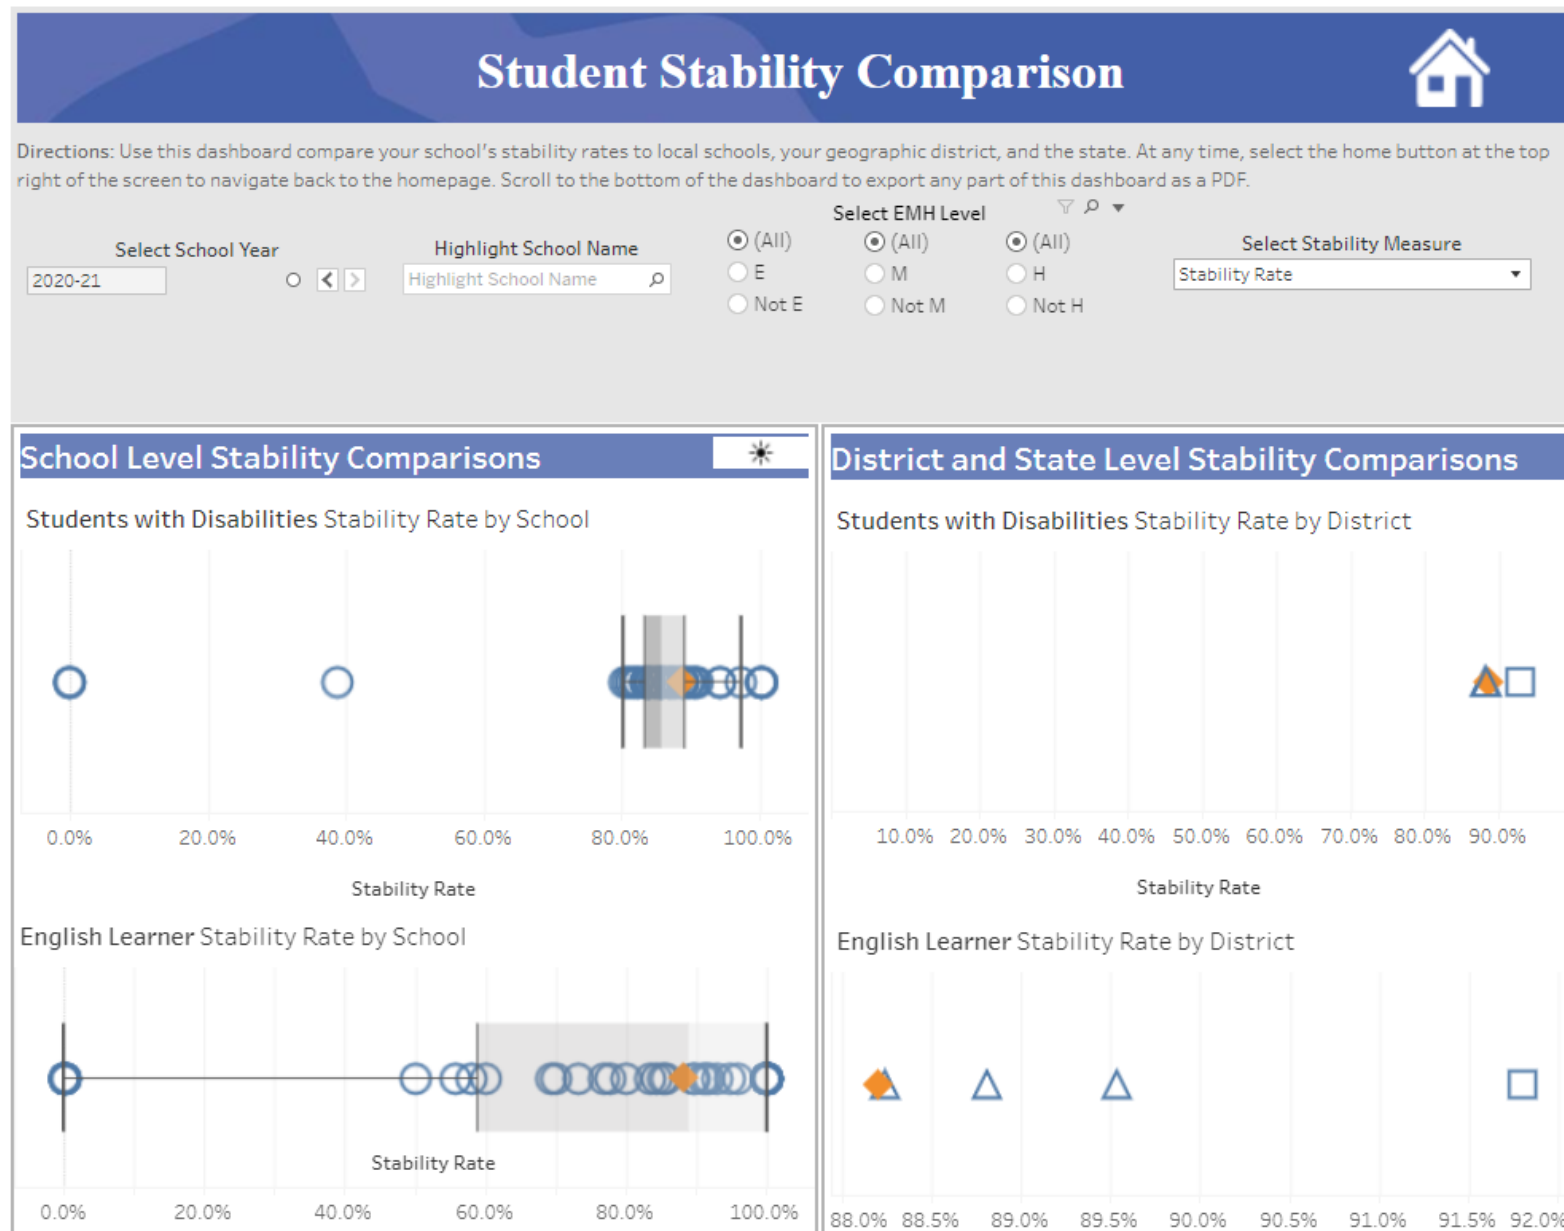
Student Stability Comparison

Directions: Use this dashboard compare your school's stability rates to local schools, your geographic district, and the state. At any time, select the home button at the top right of the screen to navigate back to the homepage. Scroll to the bottom of the dashboard to export any part of this dashboard as a PDF.

Select School Year
2020-21

Highlight School Name
Highlight School Name

Select EMH Level
(All)
E
Not E
(All)
M
Not M
(All)
H
Not H

Select Stability Measure
Stability Rate

School Level Stability Comparisons

Students with Disabilities Stability Rate by School

0.0% 20.0% 40.0% 60.0% 80.0% 100.0%
Stability Rate

English Learner Stability Rate by School

Stability Rate
0.0% 20.0% 40.0% 60.0% 80.0% 100.0%

District and State Level Stability Comparisons

Students with Disabilities Stability Rate by District

10.0% 20.0% 30.0% 40.0% 50.0% 60.0% 70.0% 80.0% 90.0%
Stability Rate

English Learner Stability Rate by District

88.0% 88.5% 89.0% 89.5% 90.0% 90.5% 91.0% 91.5% 92.0%